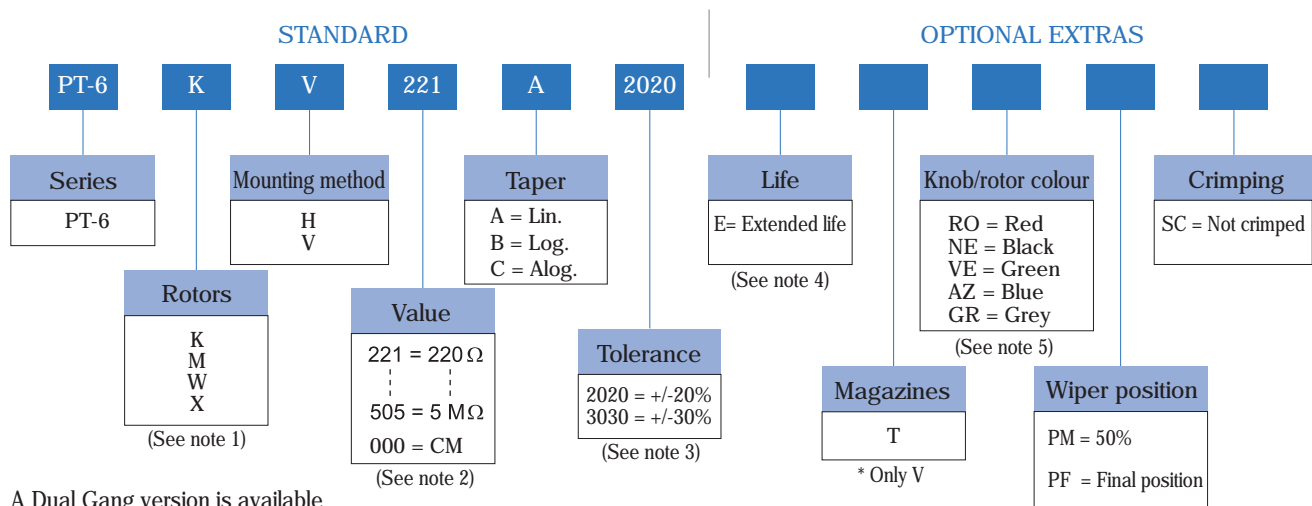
STANDARD

OPTIONAL EXTRAS

PT-6 K V 221 A 2020

Series
PT-6

Rotors
K
M
W
X
(See note 1)

Mounting method
H
V

Value
221 = 220 Ω
505 = 5 MΩ
000 = CM
(See note 2)

Taper
A = Lin.
B = Log.
C = Alog.

Tolerance
2020 = +/-20%
3030 = +/-30%
(See note 3)

Life
E= Extended life
(See note 4)

Magazines
T
* Only V

Knob/rotor colour
RO = Red
NE = Black
VE = Green
AZ = Blue
GR = Grey
(See note 5)

Wiper position
PM = 50%
PF = Final position

Crimping
SC = Not crimped

A Dual Gang version is available